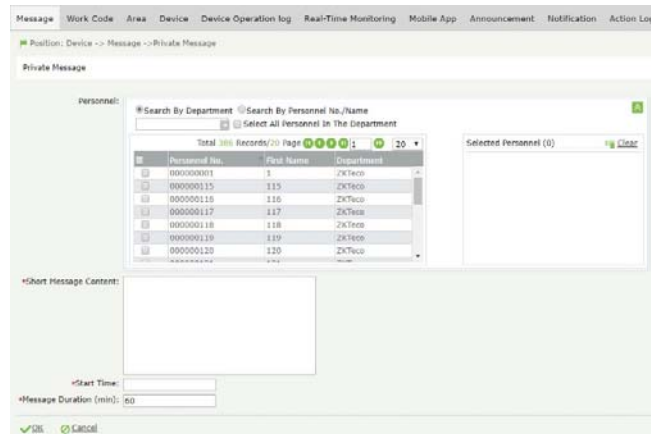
Message Work Code Area Device Device Operation log Real-Time Monitoring Mobile App Announcement Notification Action Lo

Position: Device -> Message -> Private Message

Private Message

Personnel: Search By Department Search By Personnel No./Name

Select All Personnel In The Department

Total 386 Records/20 Page 1 20

| | Personnel No. | First Name | Department |
|---|---|---|---|
| | 000000001 | 1 | ZKTeco |
| | 000000115 | 115 | ZKTeco |
| | 000000116 | 116 | ZKTeco |
| | 000000117 | 117 | ZKTeco |
| | 000000118 | 118 | ZKTeco |
| | 000000119 | 119 | ZKTeco |
| | 000000120 | 120 | ZKTeco |

Selected Personnel (0) Clear

*Short Message Content:

*Start Time:

*Message Duration (min): 60

OK Cancel